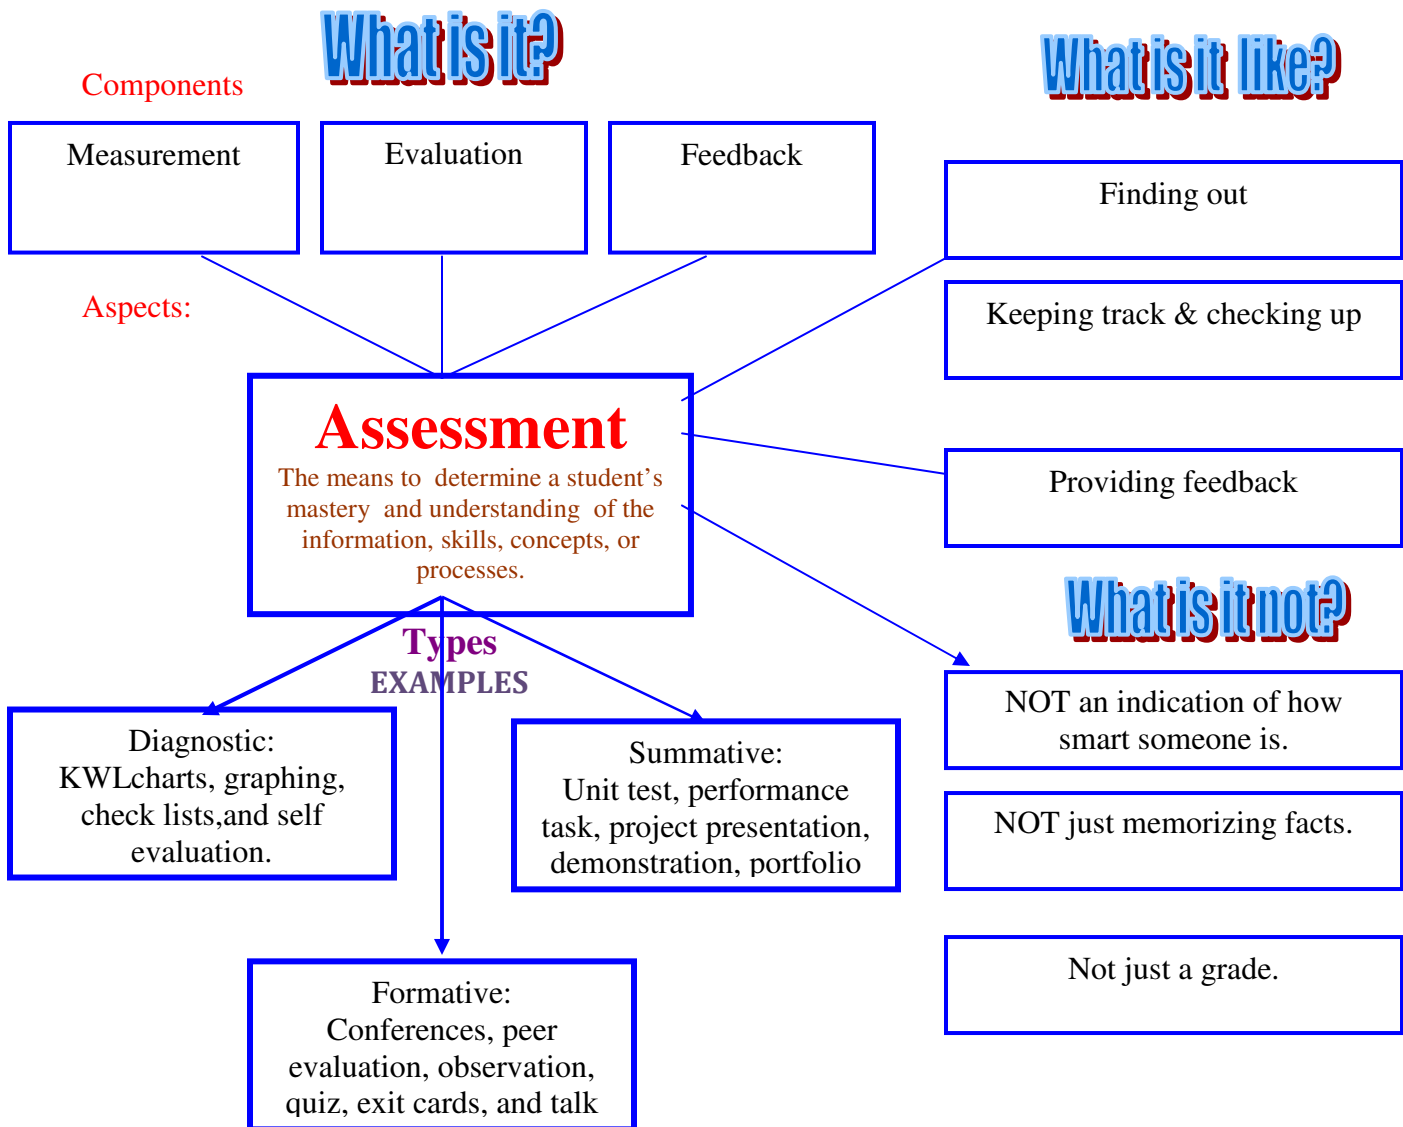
Components

What is it?

What is it like?

Measurement

Evaluation

Feedback

Finding out

Aspects:

Keeping track & checking up

Assessment
The means to determine a student's mastery and understanding of the information, skills, concepts, or processes.

Providing feedback

What is it not?

Types
EXAMPLES

Diagnostic:
KWLcharts, graphing, check lists,and self evaluation.

Summative:
Unit test, performance task, project presentation, demonstration, portfolio

NOT an indication of how smart someone is.

NOT just memorizing facts.

Not just a grade.

Formative:
Conferences, peer evaluation, observation, quiz, exit cards, and talk